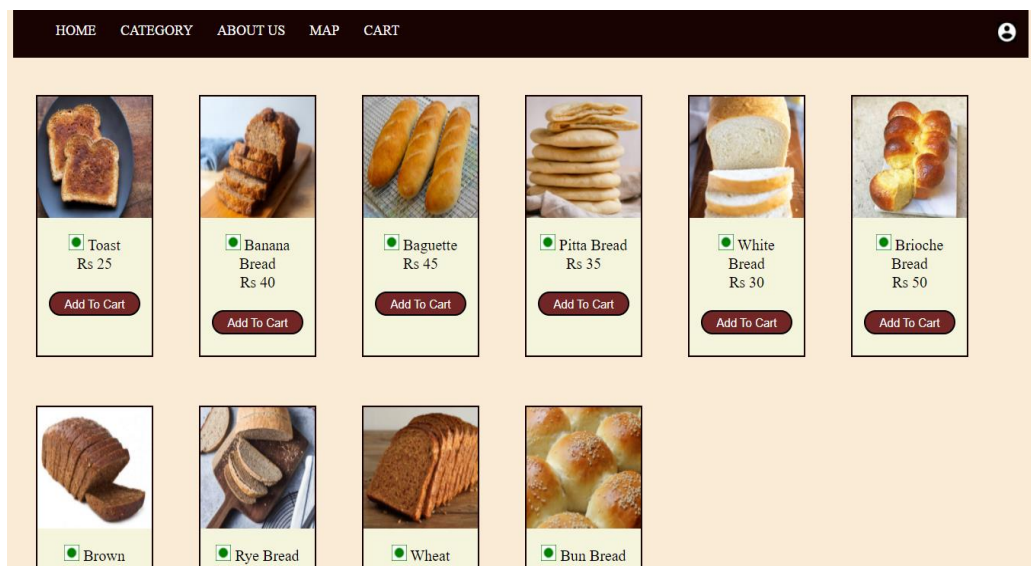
HOME CATEGORY ABOUT US MAP CART

Toast
Rs 25
Add To Cart

Banana Bread
Rs 40
Add To Cart

Baguette
Rs 45
Add To Cart

Pitta Bread
Rs 35
Add To Cart

White Bread
Rs 30
Add To Cart

Brioche Bread
Rs 50
Add To Cart

Brown

Rye Bread

Wheat

Bun Bread